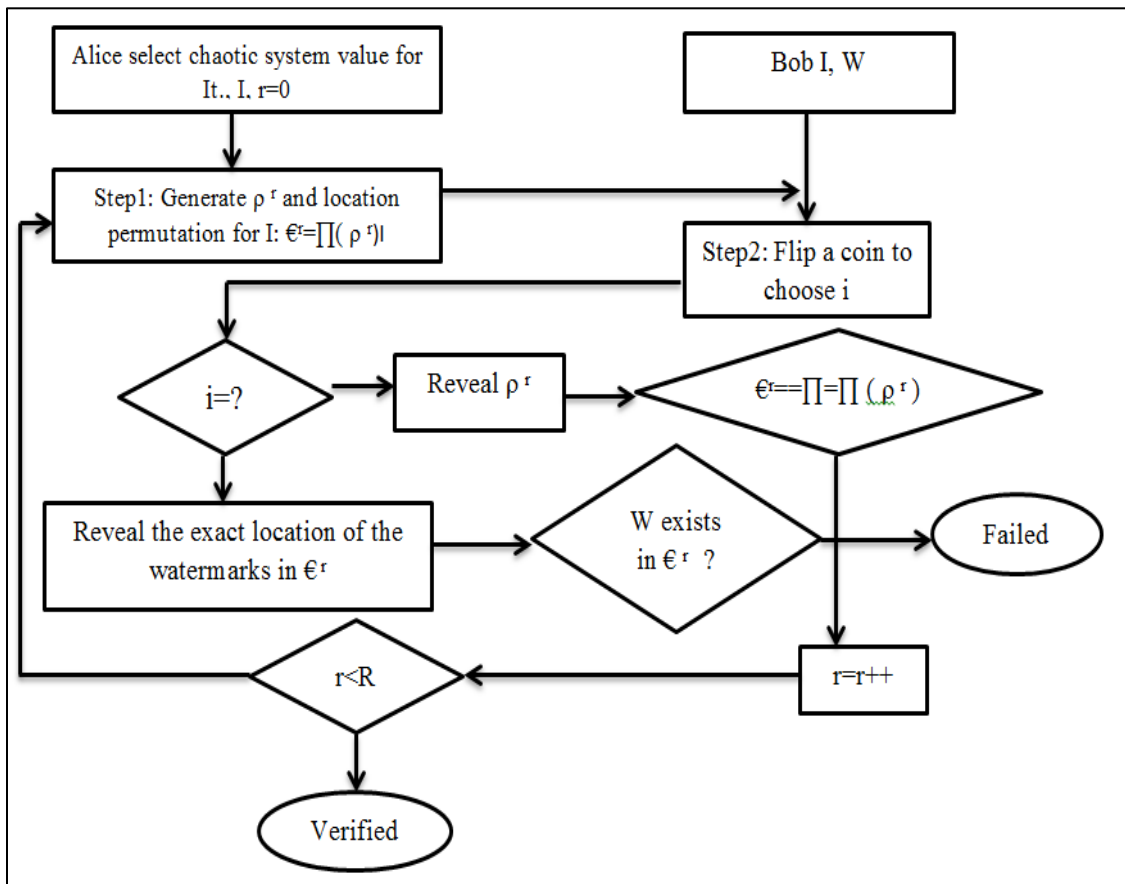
Alice select chaotic system value for It., I, r=0

Bob I, W

Step1: Generate $\rho^r$ and location permutation for I: $€^r=\prod(\rho^r)I$

Step2: Flip a coin to choose i

i=?

Reveal $\rho^r$

$€^r==\prod=\prod(\rho^r)$

Reveal the exact location of the watermarks in $€^r$

W exists in $€^r$ ?

Failed

r<R

r=r++

Verified